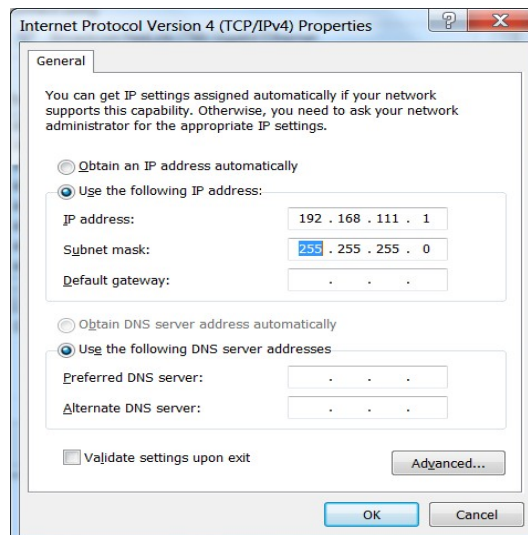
Internet Protocol Version 4 (TCP/IPv4) Properties

?

X

General

You can get IP settings assigned automatically if your network supports this capability. Otherwise, you need to ask your network administrator for the appropriate IP settings.

Obtain an IP address automatically

Use the following IP address:

| | |
|---|---|
| IP address: | 192 . 168 . 111 . 1 |
| Subnet mask: | 255 . 255 . 255 . 0 |
| Default gateway: | . . . |

Obtain DNS server address automatically

Use the following DNS server addresses

| | |
|---|---|
| Preferred DNS server: | . . . |
| Alternate DNS server: | . . . |

Validate settings upon exit

Advanced...

OK

Cancel